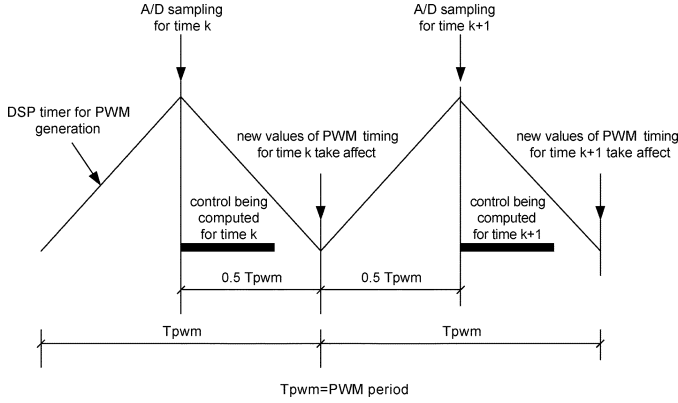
A/D sampling for time k

A/D sampling for time k+1

DSP timer for PWM generation

new values of PWM timing for time k take affect

new values of PWM timing for time k+1 take affect

control being computed for time k

control being computed for time k+1

0.5 Tpwm

0.5 Tpwm

Tpwm

Tpwm

Tpwm=PWM period